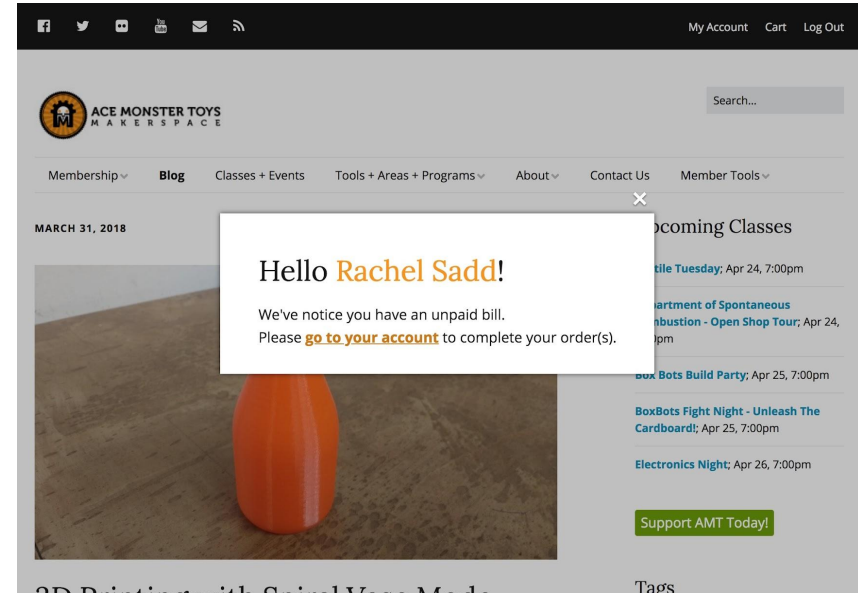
My Account Cart Log Out

ACE MONSTER TOYS
MAKERSPACE

Search...

Membership Blog Classes + Events Tools + Areas + Programs About Contact Us Member Tools

MARCH 31, 2018

Hello Rachel Sadd!

We've notice you have an unpaid bill.
Please go to your account to complete your order(s).

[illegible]pcoming Classes

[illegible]tile Tuesday; Apr 24, 7:00pm

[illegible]artment of Spontaneous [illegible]bustion - Open Shop Tour; Apr 24, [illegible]pm

Box Bots Build Party; Apr 25, 7:00pm

BoxBots Fight Night - Unleash The Cardboard!; Apr 25, 7:00pm

Electronics Night; Apr 26, 7:00pm

Support AMT Today!

Tags

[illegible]